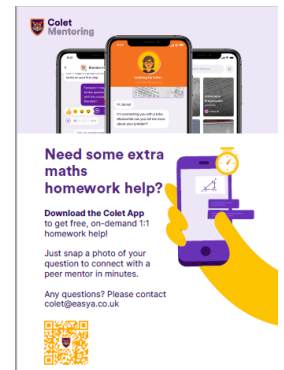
Colet Mentoring

Need some extra maths homework help?

Download the Colet App to get free, on-demand 1:1 homework help!

Just snap a photo of your question to connect with a peer mentor in minutes.

Any questions? Please contact colet@easya.co.uk